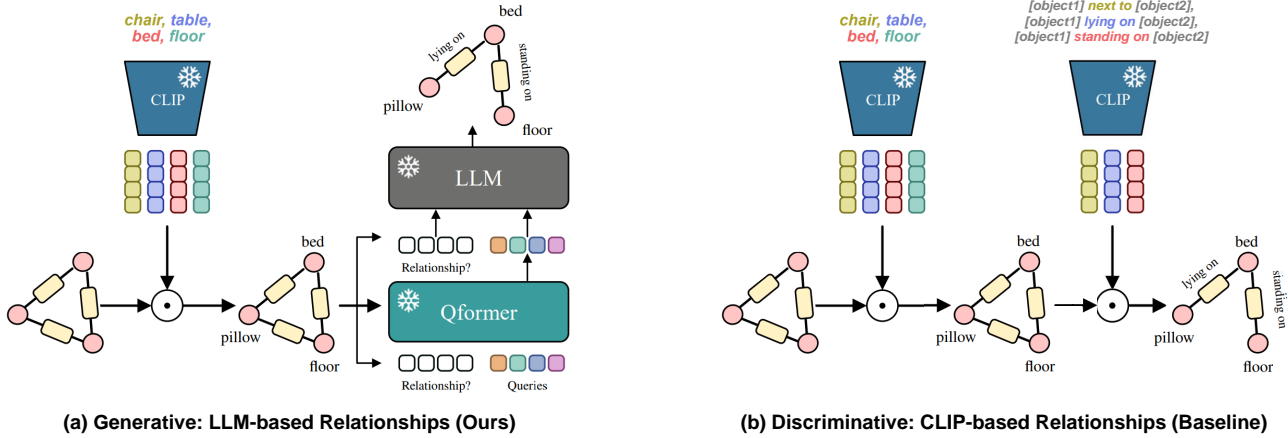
chair, table, bed, floor

CLIP

bed
lying on
standing on
pillow
floor

LLM

bed
pillow
floor

Relationship?

Qformer

Relationship?
Queries

(a) Generative: LLM-based Relationships (Ours)

chair, table, bed, floor

CLIP

[object1] next to [object2], [object1] lying on [object2], [object1] standing on [object2]

CLIP

bed
pillow
floor

bed
lying on
standing on
pillow
floor

(b) Discriminative: CLIP-based Relationships (Baseline)